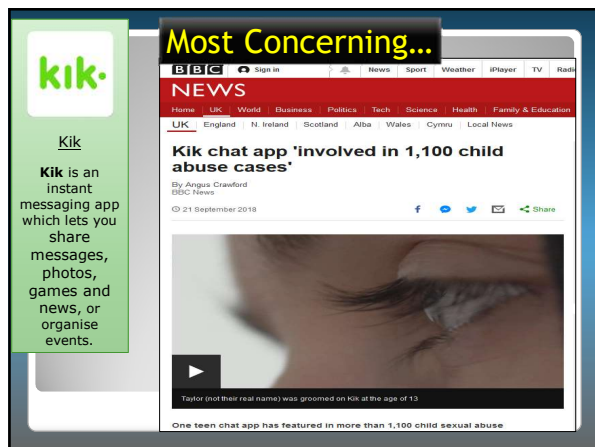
kik·

Kik

**Kik** is an instant messaging app which lets you share messages, photos, games and news, or organise events.

Most Concerning…

BBC Sign in News Sport Weather iPlayer TV Radi

NEWS

Home UK World Business Politics Tech Science Health Family & Education

UK England N. Ireland Scotland Alba Wales Cymru Local News

Kik chat app 'involved in 1,100 child abuse cases'

By Angus Crawford
BBC News

21 September 2018

Share

Taylor (not their real name) was groomed on Kik at the age of 13

One teen chat app has featured in more than 1,100 child sexual abuse